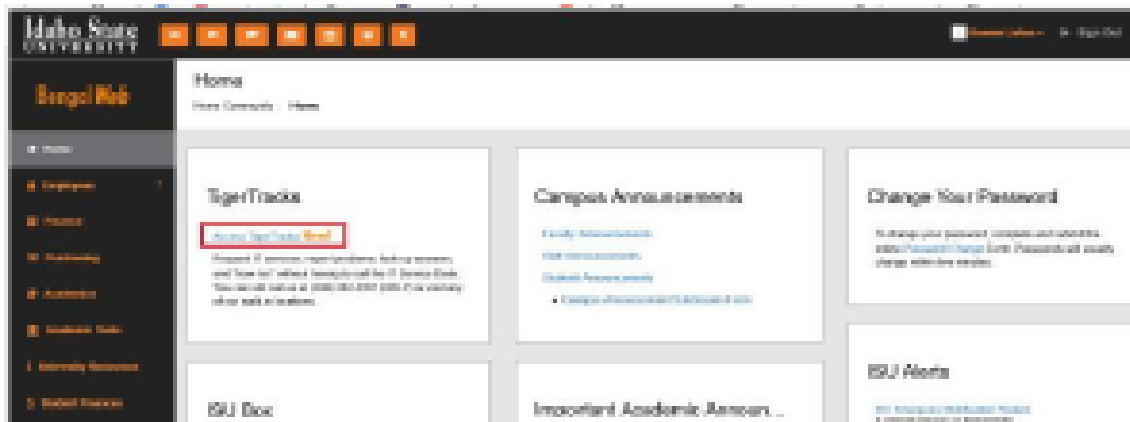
Idaho State UNIVERSITY

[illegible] Sign Out

Bengal Web

Home

Home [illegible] Home

Home

Employees

Finance

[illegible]

Academics

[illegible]

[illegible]

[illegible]

TigerTracks

Access TigerTracks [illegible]

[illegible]

Campus Announcements

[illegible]

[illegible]

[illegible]

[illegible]

Change Your Password

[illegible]

ISU Box

Important Academic Announ...

ISU Alerts

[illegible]